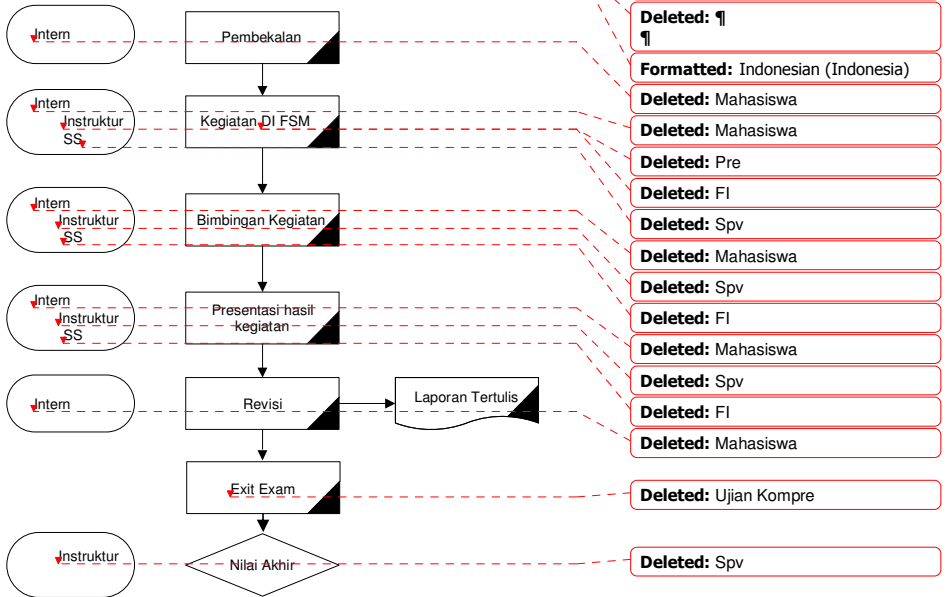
Intern

Pembekalan

Intern
Instruktur
SS

Kegiatan DI FSM

Intern
Instruktur
SS

Bimbingan Kegiatan

Intern
Instruktur
SS

Presentasi hasil kegiatan

Intern

Revisi

Laporan Tertulis

Exit Exam

Instruktur

Nilai Akhir

**Deleted:** ¶
¶

**Formatted:** Indonesian (Indonesia)

**Deleted:** Mahasiswa

**Deleted:** Mahasiswa

**Deleted:** Pre

**Deleted:** FI

**Deleted:** Spv

**Deleted:** Mahasiswa

**Deleted:** Spv

**Deleted:** FI

**Deleted:** Mahasiswa

**Deleted:** Spv

**Deleted:** FI

**Deleted:** Mahasiswa

**Deleted:** Ujian Kompre

**Deleted:** Spv